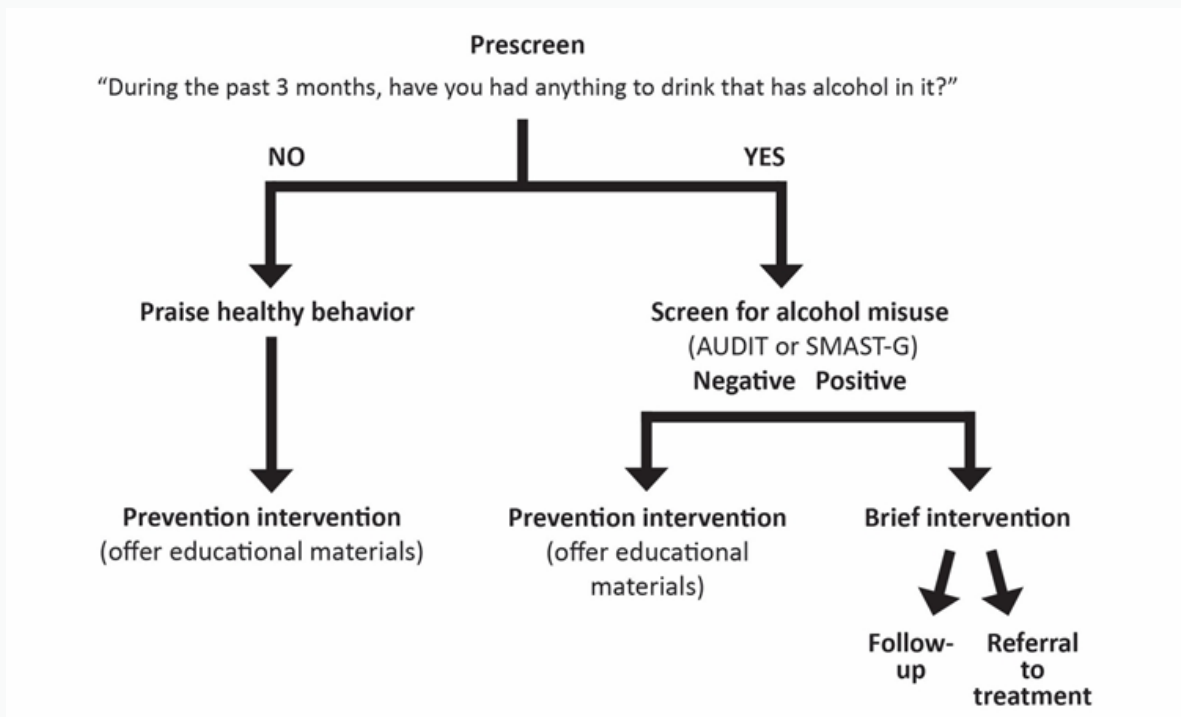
Prescreen

"During the past 3 months, have you had anything to drink that has alcohol in it?"

NO

YES

Praise healthy behavior

Screen for alcohol misuse (AUDIT or SMAST-G)

Negative Positive

Prevention intervention (offer educational materials)

Prevention intervention (offer educational materials)

Brief intervention

Follow-up

Referral to treatment